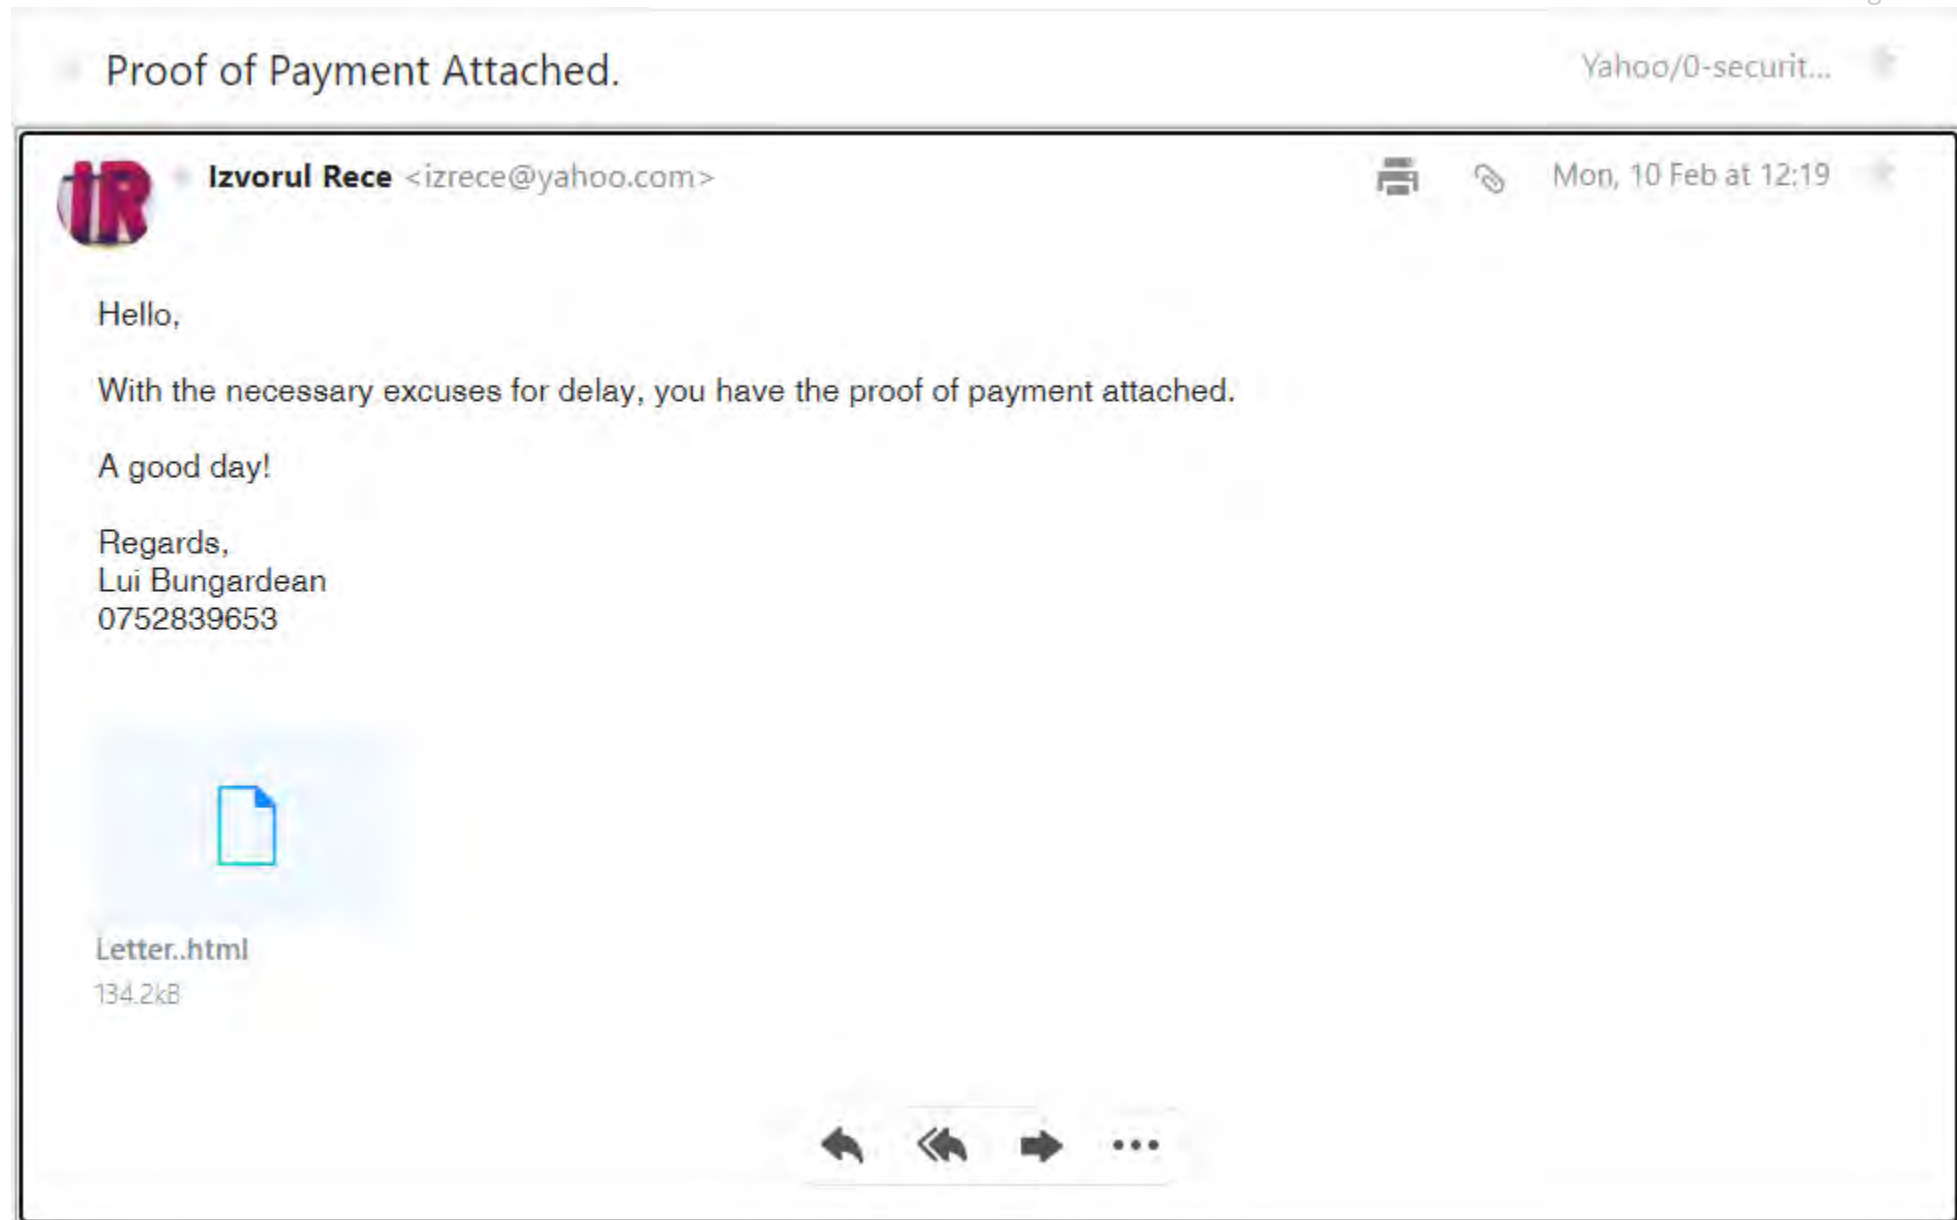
Proof of Payment Attached.

Yahoo/0-securit...

IR

Izvorul Rece <izrece@yahoo.com>

Mon, 10 Feb at 12:19

Hello,

With the necessary excuses for delay, you have the proof of payment attached.

A good day!

Regards,
Lui Bungardean
0752839653

Letter..html
134.2kB